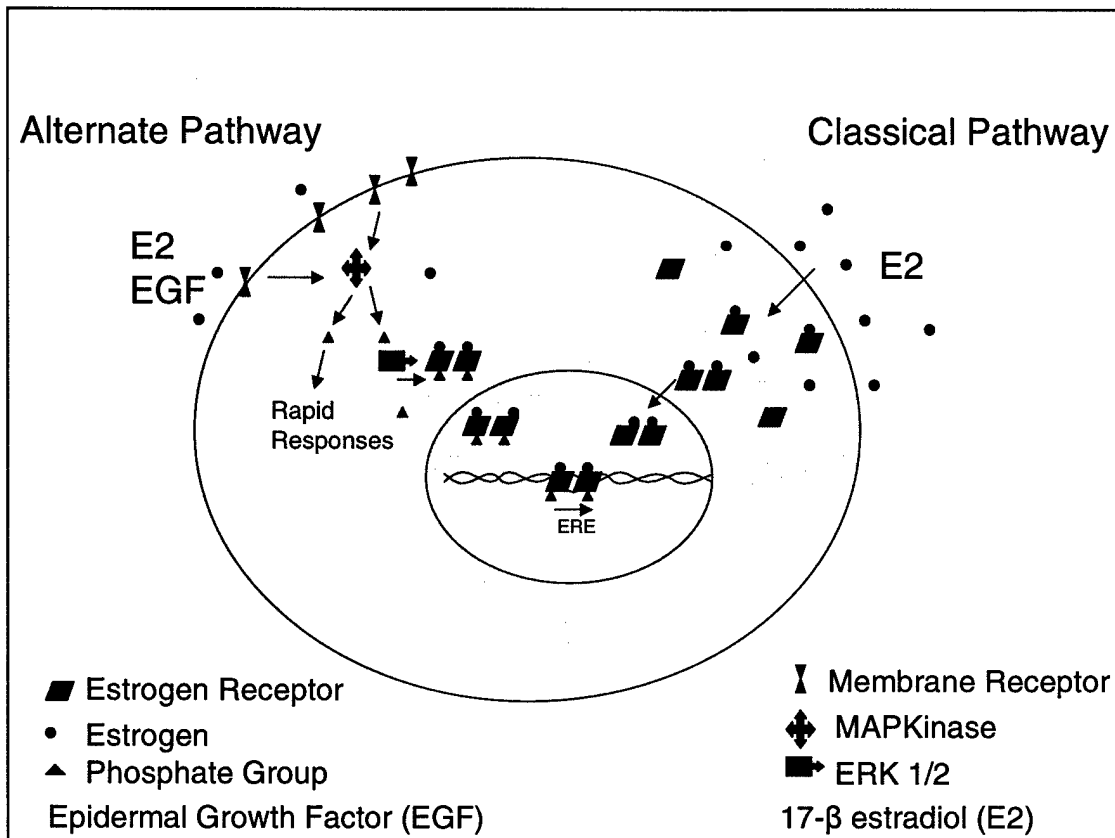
Alternate Pathway

Classical Pathway

E2
EGF

E2

Rapid Responses

ERE

Estrogen Receptor
Estrogen
Phosphate Group
Epidermal Growth Factor (EGF)

Membrane Receptor
MAPKinase
ERK 1/2
17-β estradiol (E2)